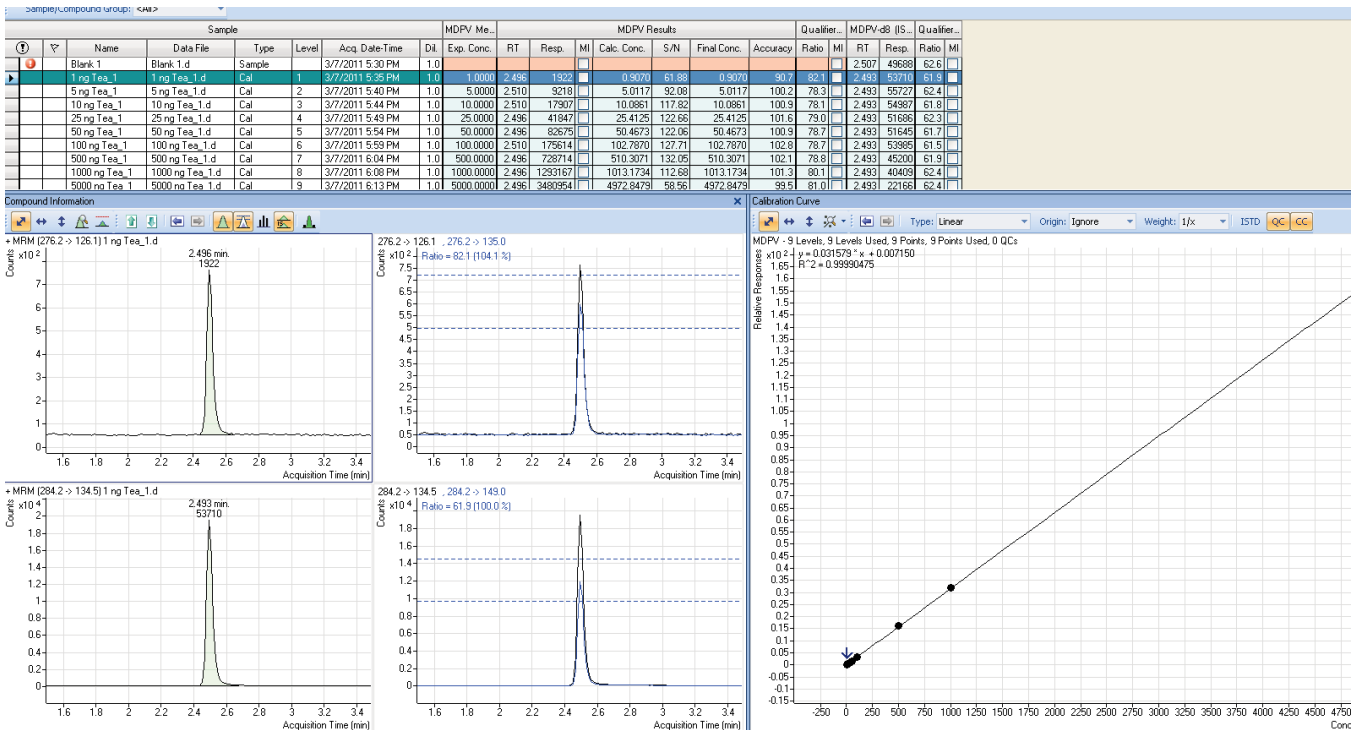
Sample/Compound Group: <All>

| | | Sample | | | | | | MDPV Me... | MDPV Results | | | | | | | Qualifier... | | MDPV-d8 (IS... | | Qualifier... | |
|---|---|---|---|---|---|---|---|---|---|---|---|---|---|---|---|---|---|---|---|---|---|
| | | Name | Data File | Type | Level | Acq. Date-Time | Dil. | Exp. Conc. | RT | Resp. | MI | Calc. Conc. | S/N | Final Conc. | Accuracy | Ratio | MI | RT | Resp. | Ratio | MI |
| | | Blank 1 | Blank 1.d | Sample | | 3/7/2011 5:30 PM | 1.0 | | | | | | | | | | | 2.507 | 49688 | 62.6 | |
| | | 1 ng Tea_1 | 1 ng Tea_1.d | Cal | 1 | 3/7/2011 5:35 PM | 1.0 | 1.0000 | 2.496 | 1922 | | 0.9070 | 61.88 | 0.9070 | 90.7 | 82.1 | | 2.493 | 53710 | 61.9 | |
| | | 5 ng Tea_1 | 5 ng Tea_1.d | Cal | 2 | 3/7/2011 5:40 PM | 1.0 | 5.0000 | 2.510 | 9218 | | 5.0117 | 92.08 | 5.0117 | 100.2 | 78.3 | | 2.493 | 55727 | 62.4 | |
| | | 10 ng Tea_1 | 10 ng Tea_1.d | Cal | 3 | 3/7/2011 5:44 PM | 1.0 | 10.0000 | 2.510 | 17907 | | 10.0861 | 117.82 | 10.0861 | 100.9 | 78.1 | | 2.493 | 54987 | 61.8 | |
| | | 25 ng Tea_1 | 25 ng Tea_1.d | Cal | 4 | 3/7/2011 5:49 PM | 1.0 | 25.0000 | 2.496 | 41847 | | 25.4125 | 122.66 | 25.4125 | 101.6 | 79.0 | | 2.493 | 51686 | 62.3 | |
| | | 50 ng Tea_1 | 50 ng Tea_1.d | Cal | 5 | 3/7/2011 5:54 PM | 1.0 | 50.0000 | 2.496 | 82675 | | 50.4673 | 122.06 | 50.4673 | 100.9 | 78.7 | | 2.493 | 51645 | 61.7 | |
| | | 100 ng Tea_1 | 100 ng Tea_1.d | Cal | 6 | 3/7/2011 5:59 PM | 1.0 | 100.0000 | 2.510 | 175614 | | 102.7870 | 127.71 | 102.7870 | 102.8 | 78.7 | | 2.493 | 53985 | 61.5 | |
| | | 500 ng Tea_1 | 500 ng Tea_1.d | Cal | 7 | 3/7/2011 6:04 PM | 1.0 | 500.0000 | 2.496 | 728714 | | 510.3071 | 132.05 | 510.3071 | 102.1 | 78.8 | | 2.493 | 45200 | 61.9 | |
| | | 1000 ng Tea_1 | 1000 ng Tea_1.d | Cal | 8 | 3/7/2011 6:08 PM | 1.0 | 1000.0000 | 2.496 | 1293167 | | 1013.1734 | 112.68 | 1013.1734 | 101.3 | 80.1 | | 2.493 | 40409 | 62.4 | |
| | | 5000 ng Tea_1 | 5000 ng Tea_1.d | Cal | 9 | 3/7/2011 6:13 PM | 1.0 | 5000.0000 | 2.496 | 3480954 | | 4972.8479 | 58.56 | 4972.8479 | 99.5 | 81.0 | | 2.493 | 22166 | 62.4 | |

Compound Information

+ MRM (276.2 -> 126.1) 1 ng Tea_1.d
x10 2
Counts
2.496 min.
1922
7 6 5 4 3 2 1 0
1.6 1.8 2 2.2 2.4 2.6 2.8 3 3.2 3.4
Acquisition Time (min)

276.2 -> 126.1 , 276.2 -> 135.0
x10 2
Counts
Ratio = 82.1 (104.1 %)
7.5 7 6.5 6 5.5 5 4.5 4 3.5 3 2.5 2 1.5 1 0.5 0
1.6 1.8 2 2.2 2.4 2.6 2.8 3 3.2 3.4
Acquisition Time (min)

+ MRM (284.2 -> 134.5) 1 ng Tea_1.d
x10 4
Counts
2.493 min.
53710
2 1.8 1.6 1.4 1.2 1 0.8 0.6 0.4 0.2 0
1.6 1.8 2 2.2 2.4 2.6 2.8 3 3.2 3.4
Acquisition Time (min)

284.2 -> 134.5 , 284.2 -> 149.0
x10 4
Counts
Ratio = 61.9 (100.0 %)
1.8 1.6 1.4 1.2 1 0.8 0.6 0.4 0.2 0
1.6 1.8 2 2.2 2.4 2.6 2.8 3 3.2 3.4
Acquisition Time (min)

Calibration Curve

Type: Linear Origin: Ignore Weight: 1/x ISTD QC CC

MDPV - 9 Levels, 9 Levels Used, 9 Points, 9 Points Used, 0 QCs
x10 2
y = 0.031579 * x + 0.007150
R^2 = 0.99990475
Relative Responses
1.65 1.6 1.55 1.5 1.45 1.4 1.35 1.3 1.25 1.2 1.15 1.1 1.05 1 0.95 0.9 0.85 0.8 0.75 0.7 0.65 0.6 0.55 0.5 0.45 0.4 0.35 0.3 0.25 0.2 0.15 0.1 0.05 0 -0.05 -0.1 -0.15
-250 0 250 500 750 1000 1250 1500 1750 2000 2250 2500 2750 3000 3250 3500 3750 4000 4250 4500 4750
Conc